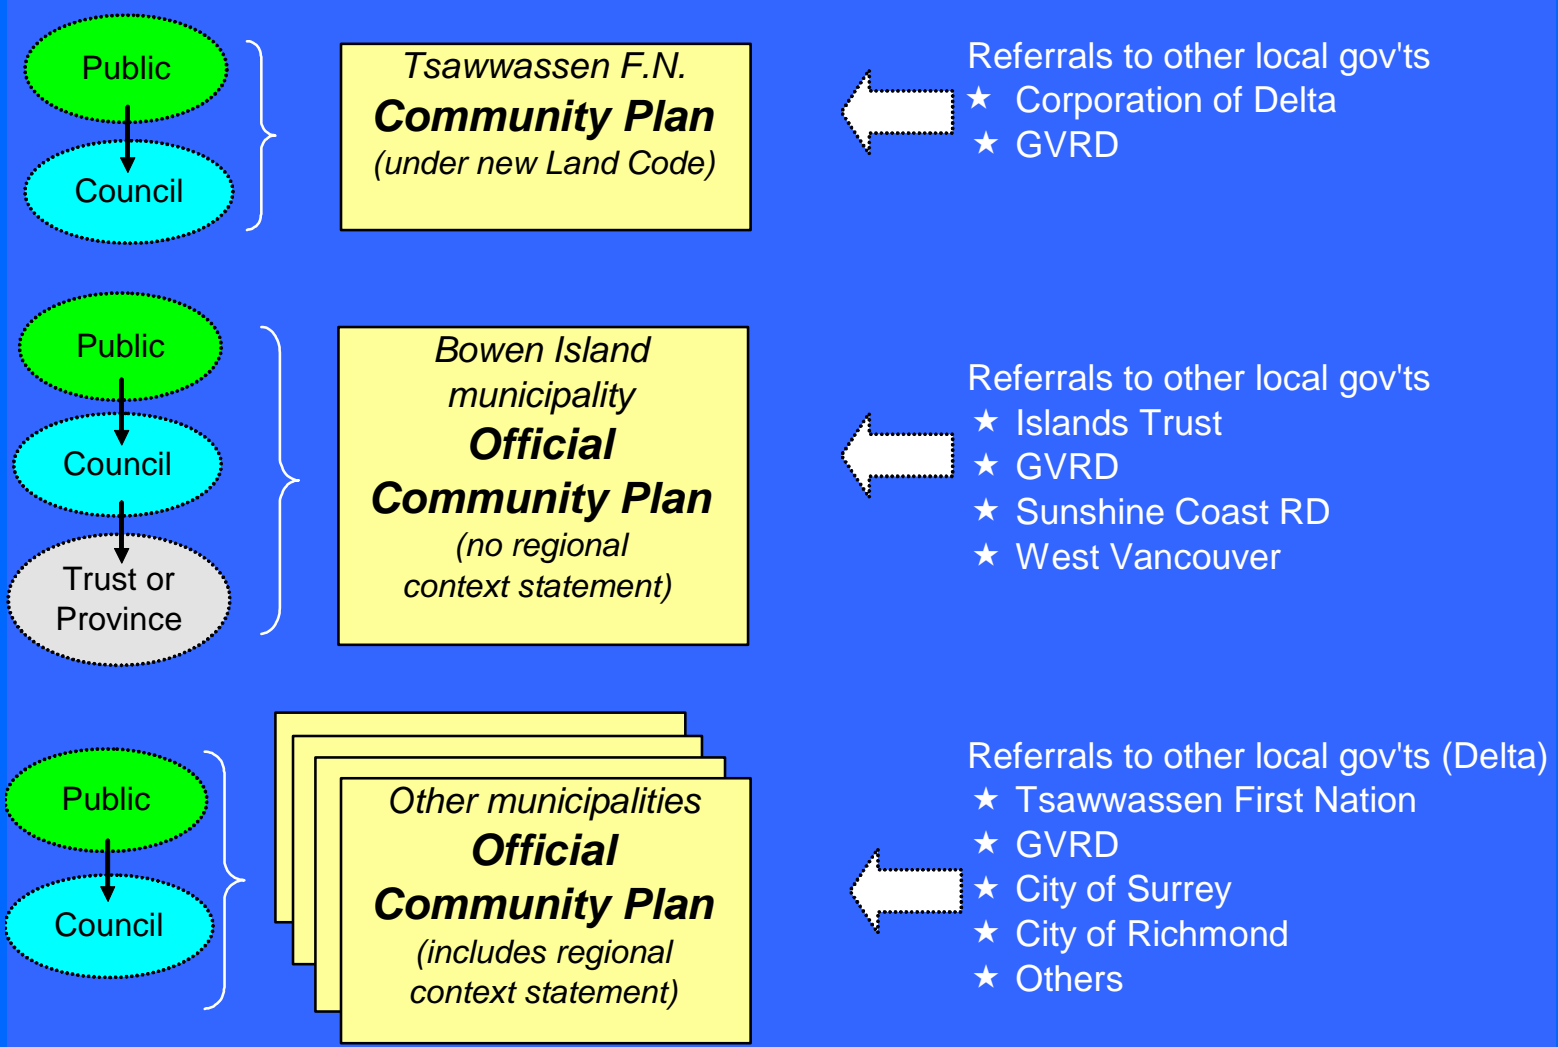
Public

Council

Tsawwassen F.N.
Community Plan
(under new Land Code)

Referrals to other local gov'ts
★ Corporation of Delta
★ GVRD

Public

Council

Trust or Province

Bowen Island municipality
Official Community Plan
(no regional context statement)

Referrals to other local gov'ts
★ Islands Trust
★ GVRD
★ Sunshine Coast RD
★ West Vancouver

Public

Council

Other municipalities
Official Community Plan
(includes regional context statement)

Referrals to other local gov'ts (Delta)
★ Tsawwassen First Nation
★ GVRD
★ City of Surrey
★ City of Richmond
★ Others